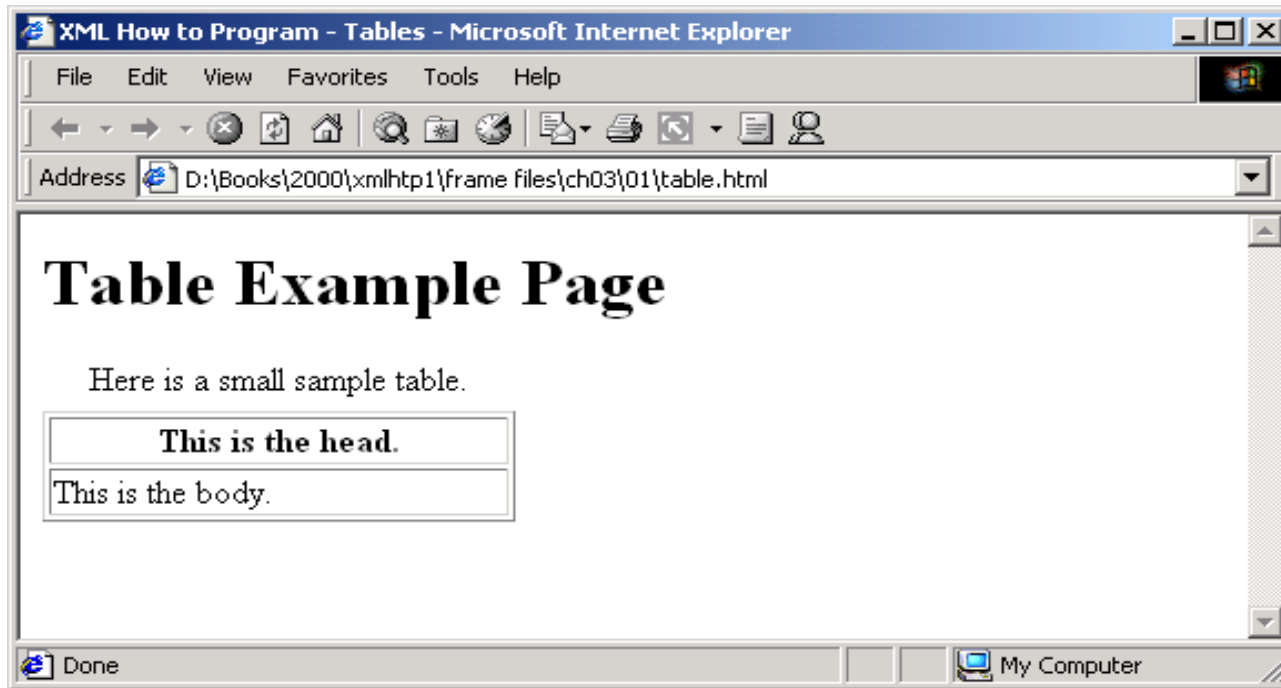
XML How to Program - Tables - Microsoft Internet Explorer

File Edit View Favorites Tools Help

Address D:\Books\2000\xmlhtp1\frame files\ch03\01\table.html

# Table Example Page

Here is a small sample table.

| This is the head. |
|---|
| This is the body. |

Done

My Computer